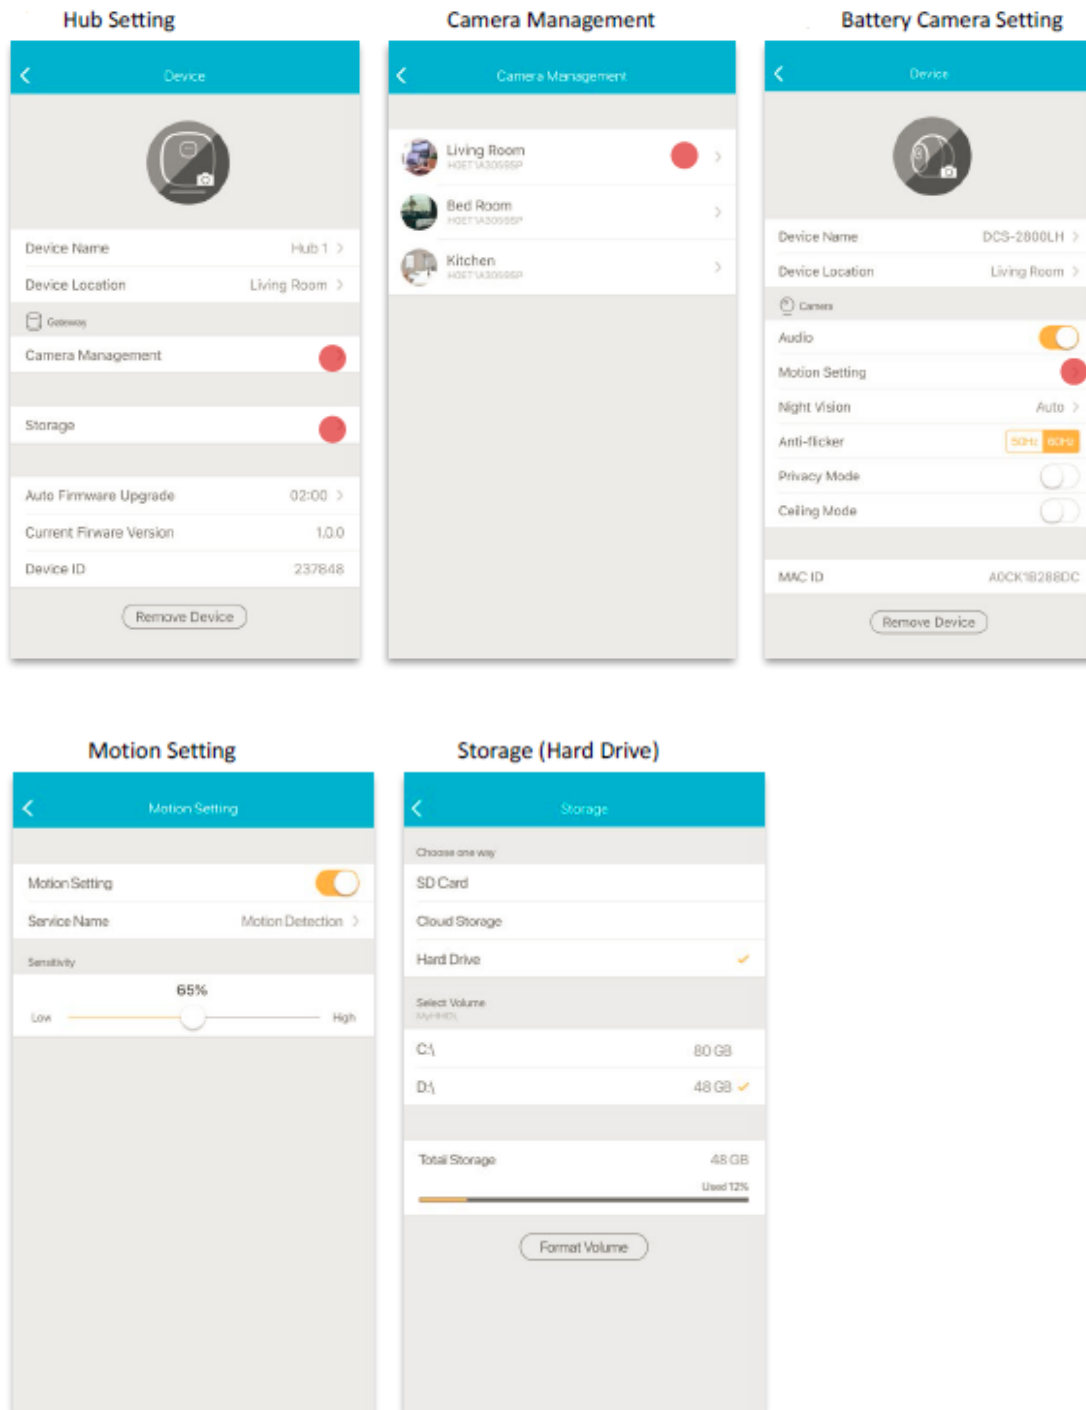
Hub Setting

Device

Device Name Hub 1

Device Location Living Room

Gateway

Camera Management

Storage

Auto Firmware Upgrade 02:00

Current Firware Version 1.0.0

Device ID 237848

Remove Device

Camera Management

Camera Management

Living Room
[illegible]

Bed Room
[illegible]

Kitchen
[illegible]

Battery Camera Setting

Device

Device Name DCS-2800LH

Device Location Living Room

Camera

Audio

Motion Setting

Night Vision Auto

Anti-flicker 50Hz 60Hz

Privacy Mode

Ceiling Mode

MAC ID A0CK1B288DC

Remove Device

Motion Setting

Motion Setting

Motion Setting

Service Name Motion Detection

Sensitivity

65%

Low High

Storage (Hard Drive)

Storage

Choose one way

SD Card

Cloud Storage

Hard Drive

Select Volume
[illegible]

C:\ 80 GB

D:\ 48 GB

Total Storage 48 GB

Used 12%

Format Volume